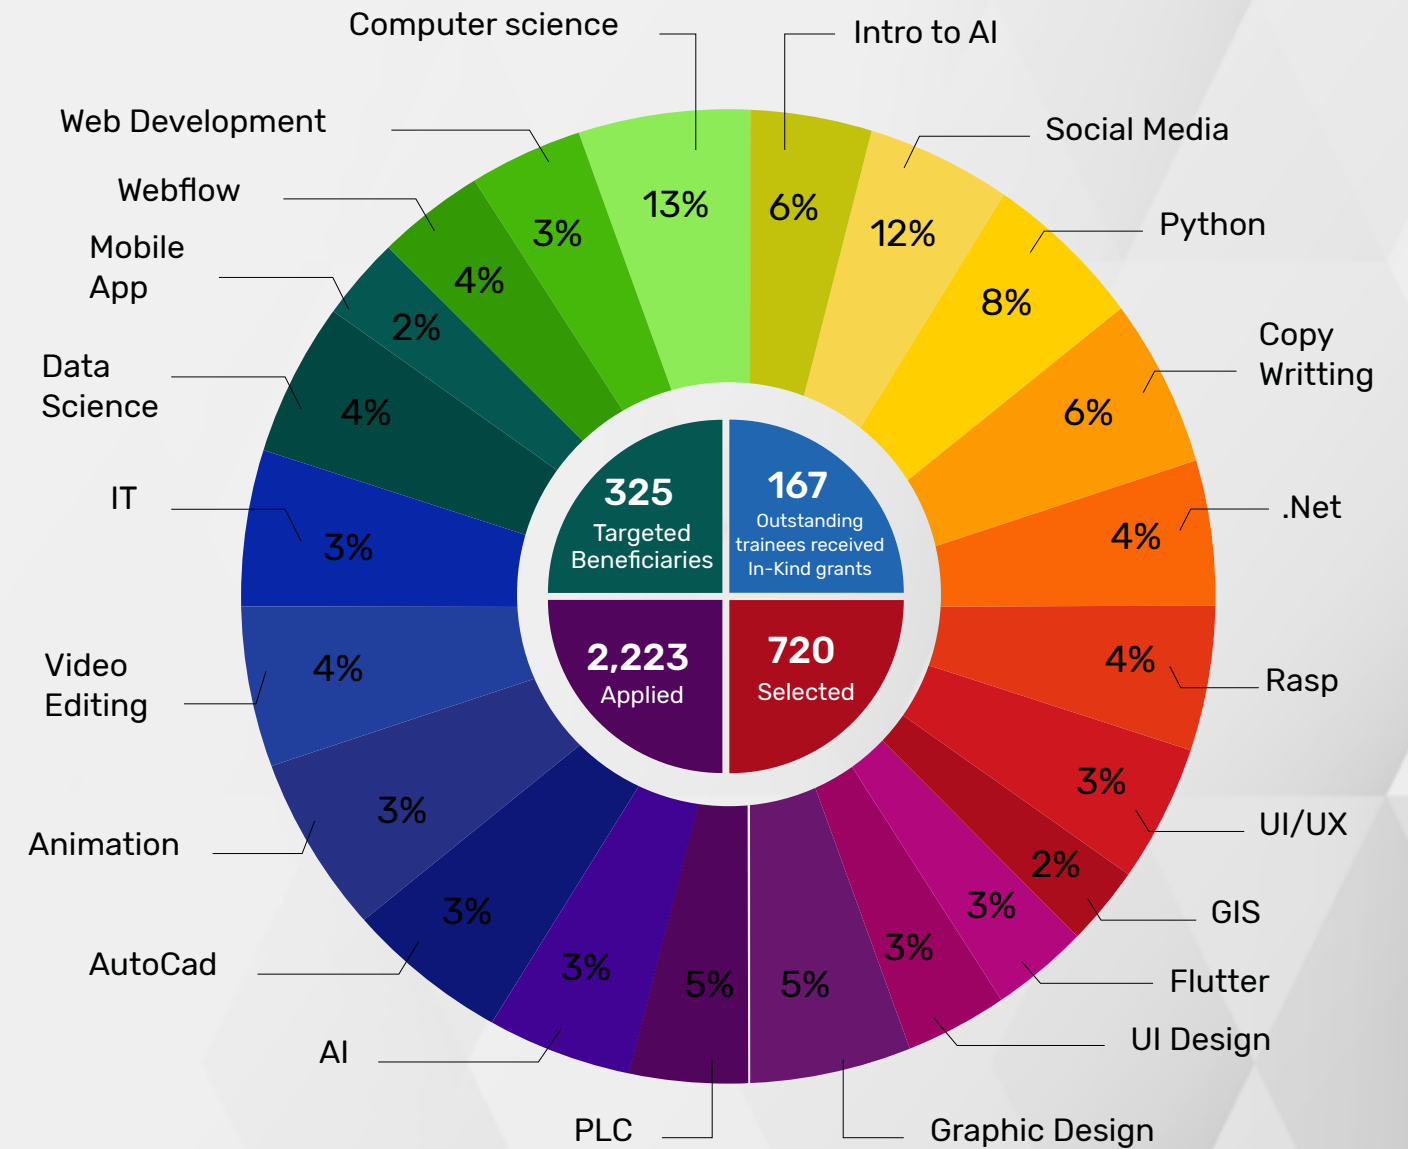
Computer science
Intro to AI
Web Development
Social Media
Webflow
Python
Mobile App
Copy Writting
Data Science
.Net
IT
Rasp
Video Editing
UI/UX
Animation
GIS
AutoCad
Flutter
AI
UI Design
PLC
Graphic Design

13%
6%
12%
8%
6%
4%
4%
3%
2%
3%
3%
5%
5%
3%
3%
3%
4%
3%
4%
2%
4%
3%

325
Targeted Beneficiaries

167
Outstanding trainees received In-Kind grants

2,223
Applied

720
Selected